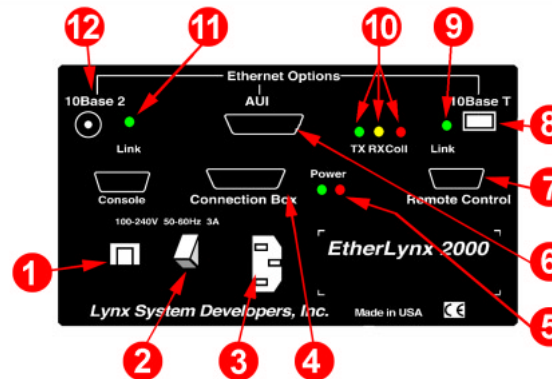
12
11
10
9
8
7
6
5
4
3
2
1

Ethernet Options
10Base 2
AUI
10Base T
Link
TX RX Coll
Link
Power
Console
Connection Box
Remote Control
100-240V 50-60Hz 3A
EtherLynx 2000
Lynx System Developers, Inc.
Made in USA
CE